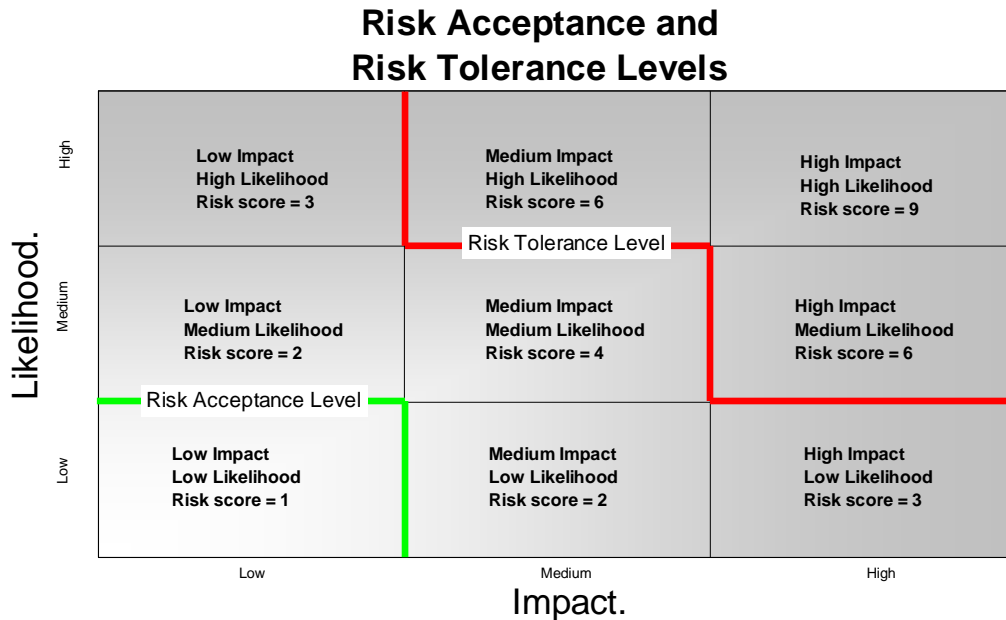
Risk Acceptance and Risk Tolerance Levels

Likelihood.

High

Low Impact
High Likelihood
Risk score = 3

Medium Impact
High Likelihood
Risk score = 6

High Impact
High Likelihood
Risk score = 9

Risk Tolerance Level

Medium

Low Impact
Medium Likelihood
Risk score = 2

Medium Impact
Medium Likelihood
Risk score = 4

High Impact
Medium Likelihood
Risk score = 6

Risk Acceptance Level

Low

Low Impact
Low Likelihood
Risk score = 1

Medium Impact
Low Likelihood
Risk score = 2

High Impact
Low Likelihood
Risk score = 3

Low

Medium

High

Impact.